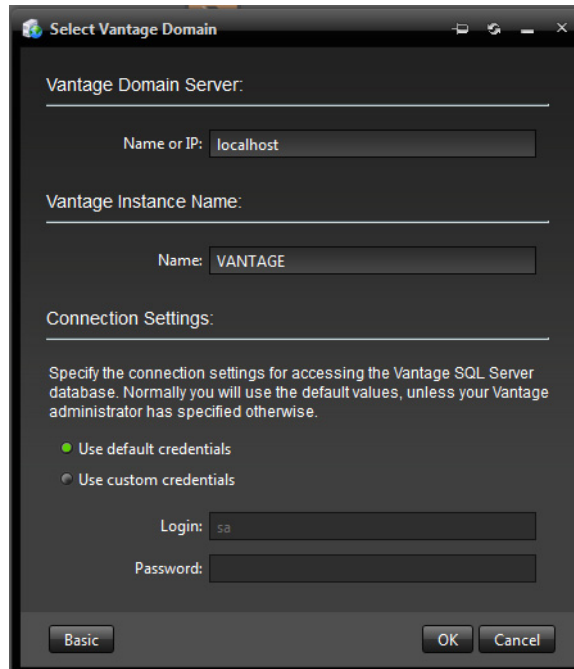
Select Vantage Domain

Vantage Domain Server:

Name or IP: localhost

Vantage Instance Name:

Name: VANTAGE

Connection Settings:

Specify the connection settings for accessing the Vantage SQL Server database. Normally you will use the default values, unless your Vantage administrator has specified otherwise.

Use default credentials

Use custom credentials

Login: sa

Password:

Basic

OK

Cancel